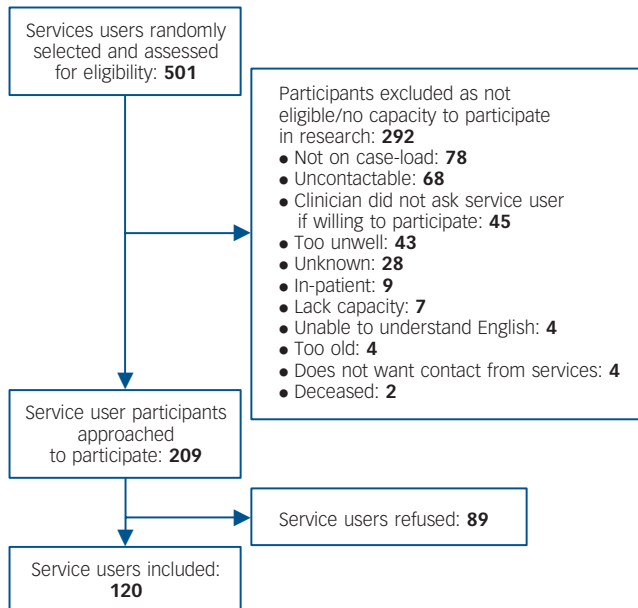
Services users randomly selected and assessed for eligibility: **501**

Participants excluded as not eligible/no capacity to participate in research: **292**
- Not on case-load: **78**
- Uncontactable: **68**
- Clinician did not ask service user if willing to participate: **45**
- Too unwell: **43**
- Unknown: **28**
- In-patient: **9**
- Lack capacity: **7**
- Unable to understand English: **4**
- Too old: **4**
- Does not want contact from services: **4**
- Deceased: **2**

Service user participants approached to participate: **209**

Service users refused: **89**

Service users included: **120**